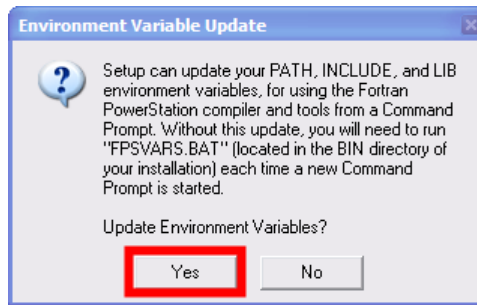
Environment Variable Update

Setup can update your PATH, INCLUDE, and LIB environment variables, for using the Fortran PowerStation compiler and tools from a Command Prompt. Without this update, you will need to run "FPSVARS.BAT" (located in the BIN directory of your installation) each time a new Command Prompt is started.

Update Environment Variables?

Yes

No